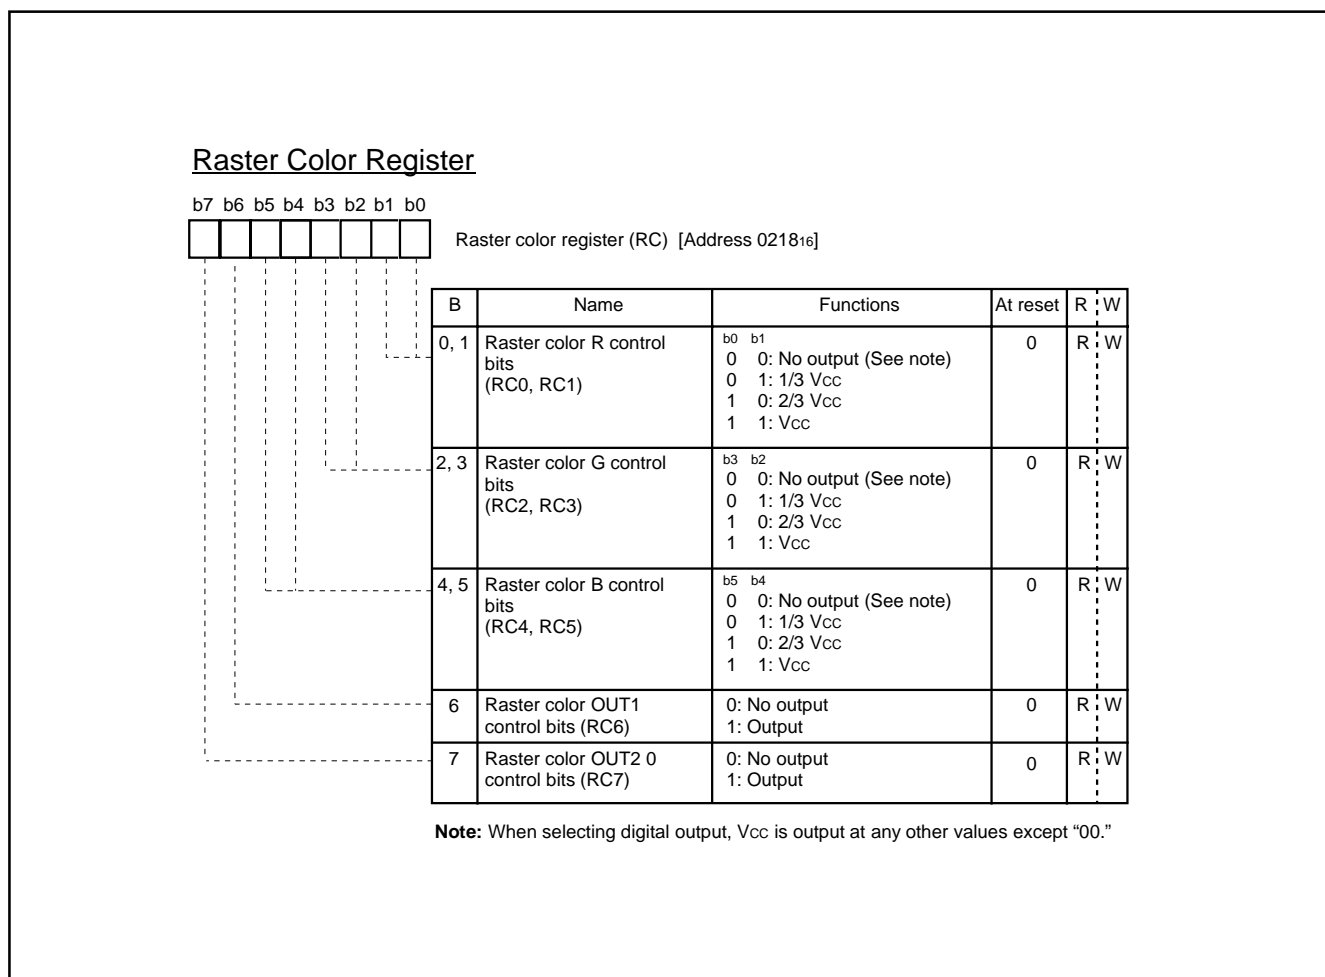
Raster Color Register

b7 b6 b5 b4 b3 b2 b1 b0

Raster color register (RC) [Address $0218_{16}$]

| B | Name | Functions | At reset | R | W |
|---|---|---|---|---|---|
| 0, 1 | Raster color R control bits (RC0, RC1) | b0 b1<br>0 0: No output (See note)<br>0 1: 1/3 Vcc<br>1 0: 2/3 Vcc<br>1 1: Vcc | 0 | R | W |
| 2, 3 | Raster color G control bits (RC2, RC3) | b3 b2<br>0 0: No output (See note)<br>0 1: 1/3 Vcc<br>1 0: 2/3 Vcc<br>1 1: Vcc | 0 | R | W |
| 4, 5 | Raster color B control bits (RC4, RC5) | b5 b4<br>0 0: No output (See note)<br>0 1: 1/3 Vcc<br>1 0: 2/3 Vcc<br>1 1: Vcc | 0 | R | W |
| 6 | Raster color OUT1 control bits (RC6) | 0: No output<br>1: Output | 0 | R | W |
| 7 | Raster color OUT2 0 control bits (RC7) | 0: No output<br>1: Output | 0 | R | W |

Note: When selecting digital output, Vcc is output at any other values except "00."